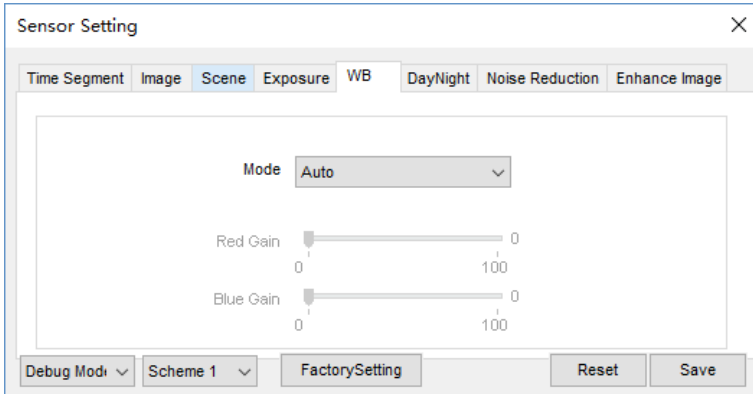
Sensor Setting
×

Time Segment | Image | Scene | Exposure | WB | DayNight | Noise Reduction | Enhance Image

Mode Auto

Red Gain 0
0 100

Blue Gain 0
0 100

Debug Mod | Scheme 1 | FactorySetting | Reset | Save